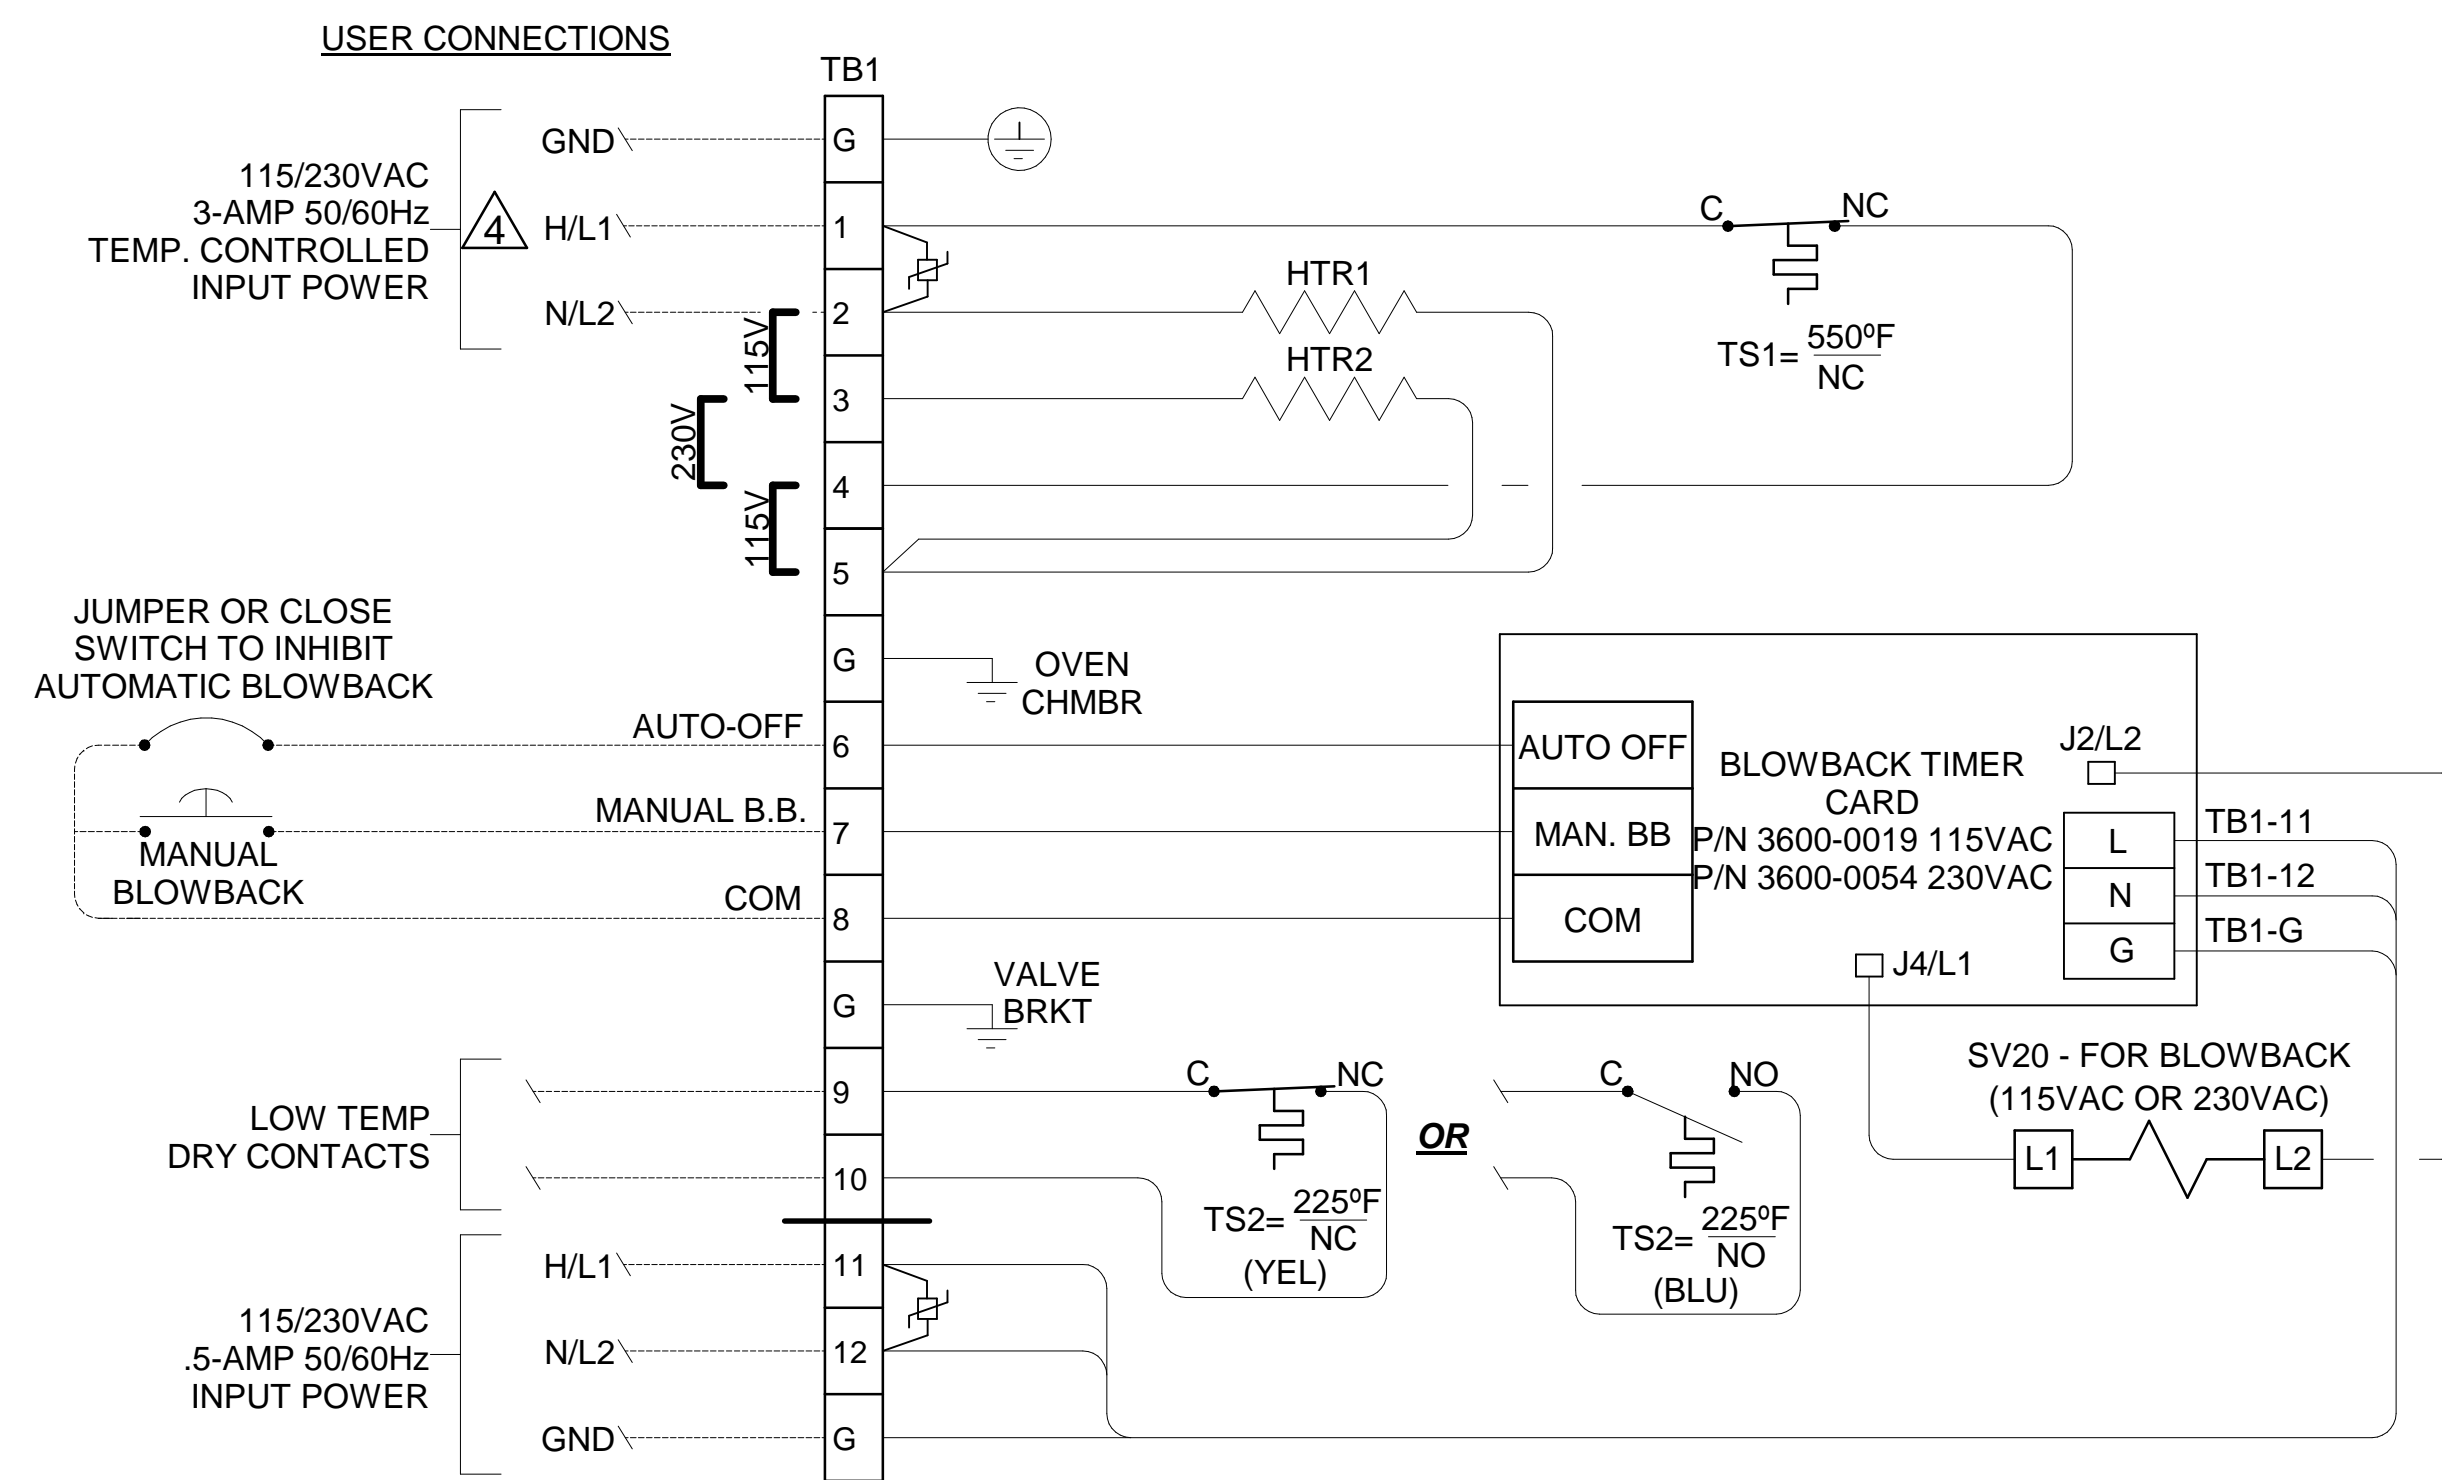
USER CONNECTIONS

TB1

115/230VAC
3-AMP 50/60Hz
TEMP. CONTROLLED
INPUT POWER

4

GND
H/L1
N/L2

G
1
2
3
4
5

115V
230V
115V

C
NC
HTR1
HTR2
TS1= $\frac{550^oF}{NC}$

JUMPER OR CLOSE
SWITCH TO INHIBIT
AUTOMATIC BLOWBACK

G
OVEN
CHMBR

AUTO-OFF
6
MANUAL B.B.
7
MANUAL
BLOWBACK
COM
8

AUTO OFF
MAN. BB
COM

BLOWBACK TIMER
CARD
P/N 3600-0019 115VAC
P/N 3600-0054 230VAC

J2/L2
L
N
G
TB1-11
TB1-12
TB1-G
J4/L1

G
VALVE
BRKT

SV20 - FOR BLOWBACK
(115VAC OR 230VAC)
L1
L2

LOW TEMP
DRY CONTACTS
9
10

C
NC
TS2= $\frac{225^oF}{NC}$
(YEL)

OR

C
NO
TS2= $\frac{225^oF}{NO}$
(BLU)

115/230VAC
.5-AMP 50/60Hz
INPUT POWER

H/L1
N/L2
GND
11
12
G